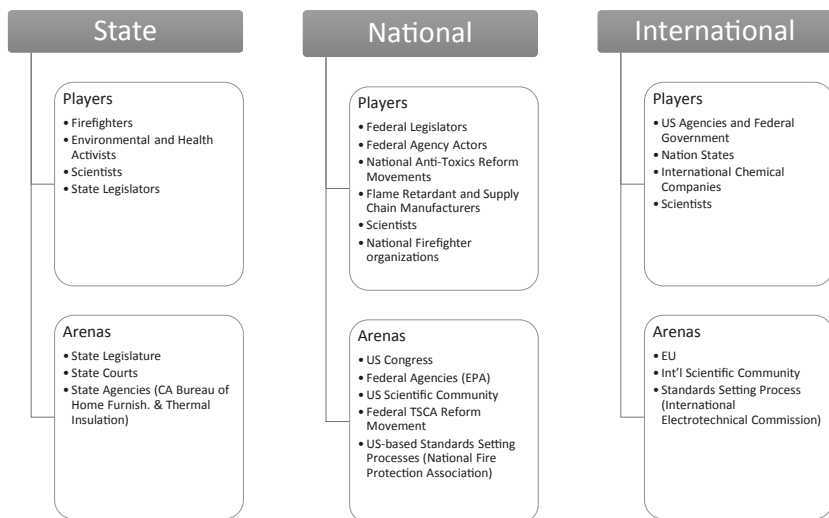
State

Players
- Firefighters
- Environmental and Health Activists
- Scientists
- State Legislators

Arenas
- State Legislature
- State Courts
- State Agencies (CA Bureau of Home Furnish. & Thermal Insulation)

National

Players
- Federal Legislators
- Federal Agency Actors
- National Anti-Toxics Reform Movements
- Flame Retardant and Supply Chain Manufacturers
- Scientists
- National Firefighter organizations

Arenas
- US Congress
- Federal Agencies (EPA)
- US Scientific Community
- Federal TSCA Reform Movement
- US-based Standards Setting Processes (National Fire Protection Association)

International

Players
- US Agencies and Federal Government
- Nation States
- International Chemical Companies
- Scientists

Arenas
- EU
- Int'l Scientific Community
- Standards Setting Process (International Electrotechnical Commission)